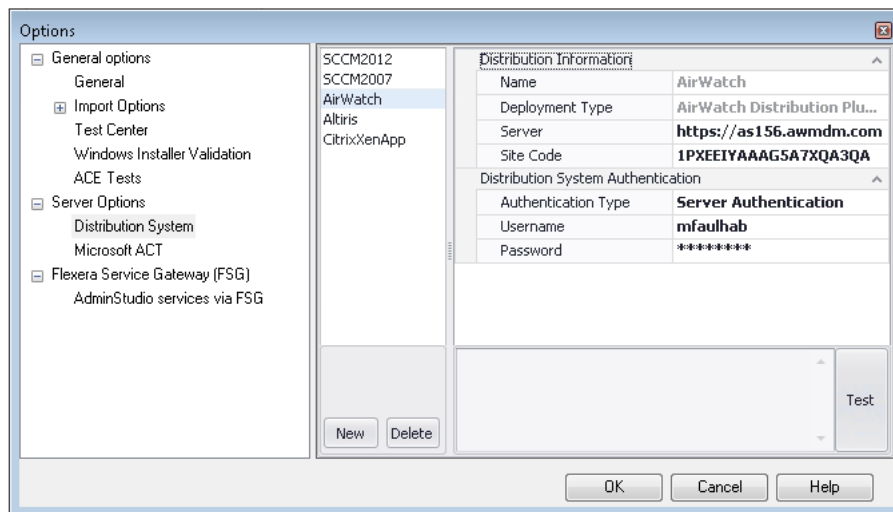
Options

General options
General
Import Options
Test Center
Windows Installer Validation
ACE Tests
Server Options
Distribution System
Microsoft ACT
Flexera Service Gateway (FSG)
AdminStudio services via FSG

SCCM2012
SCCM2007
AirWatch
Altiris
CitrixXenApp

New
Delete

| Distribution Information | |
|---|---|
| Name | AirWatch |
| Deployment Type | AirWatch Distribution Plu... |
| Server | https://as156.awmdm.com |
| Site Code | 1PXEEIYAAAG5A7XQA3QA |

| Distribution System Authentication | |
|---|---|
| Authentication Type | Server Authentication |
| Username | mfaulhab |
| Password | ******** |

Test

OK
Cancel
Help